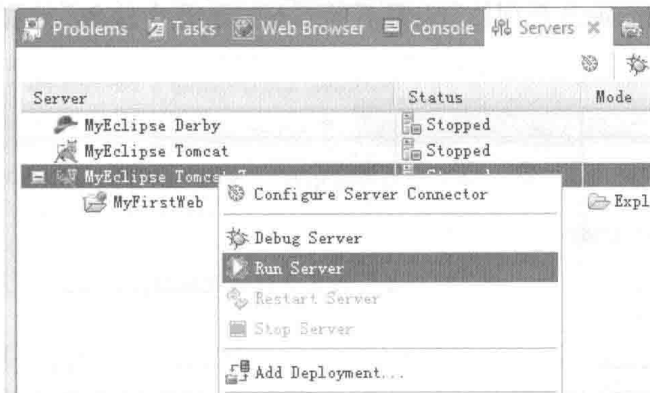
Problems Tasks Web Browser Console Servers ×

| Server | Status | Mode |
|---|---|---|
| MyEclipse Derby | Stopped | |
| MyEclipse Tomcat | Stopped | |
| MyEclipse Tomc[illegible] | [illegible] | |
| MyFirstWeb | | Expl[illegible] |

Configure Server Connector
Debug Server
Run Server
Restart Server
Stop Server
Add Deployment...